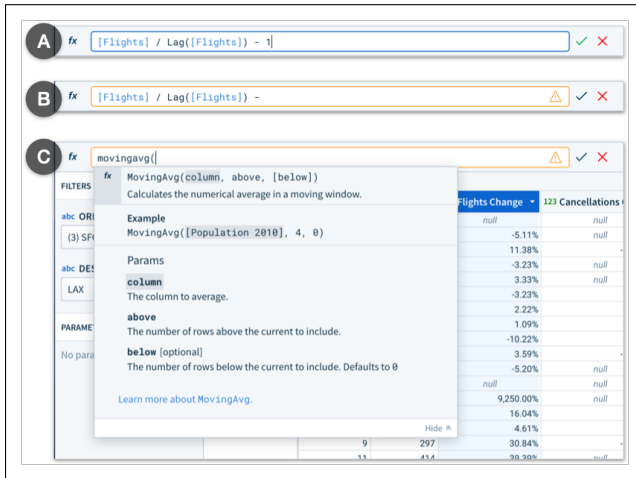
A fx [Flights] / Lag([Flights]) - 1

B fx [Flights] / Lag([Flights]) -

C fx movingavg(

fx MovingAvg(column, above, [below])
Calculates the numerical average in a moving window.

Example
MovingAvg([Population 2010], 4, 0)

Params

column
The column to average.

above
The number of rows above the current to include.

below [optional]
The number of rows below the current to include. Defaults to 0

Learn more about MovingAvg.

Hide

FILTERS
abc ORI
(3) SF
abc DES
LAX
PARAME
No para

| Flights Change | 123 Cancellations |
|---|---|
| null | null |
| -5.11% | null |
| 11.38% | |
| -3.23% | null |
| 3.33% | null |
| -3.23% | |
| 2.22% | |
| 1.09% | |
| -10.22% | |
| 3.59% | |
| -5.20% | null |
| null | null |
| 9,250.00% | |
| 16.04% | |
| 4.61% | |
| 30.84% | |
| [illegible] | null |

9 297
11 414